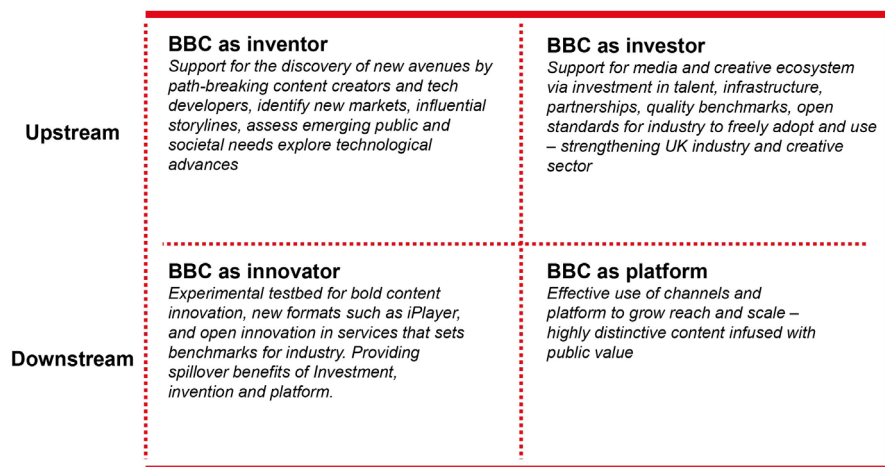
Upstream

BBC as inventor
Support for the discovery of new avenues by path-breaking content creators and tech developers, identify new markets, influential storylines, assess emerging public and societal needs explore technological advances

BBC as investor
Support for media and creative ecosystem via investment in talent, infrastructure, partnerships, quality benchmarks, open standards for industry to freely adopt and use – strengthening UK industry and creative sector

Downstream

BBC as innovator
Experimental testbed for bold content innovation, new formats such as iPlayer, and open innovation in services that sets benchmarks for industry. Providing spillover benefits of Investment, invention and platform.

BBC as platform
Effective use of channels and platform to grow reach and scale – highly distinctive content infused with public value